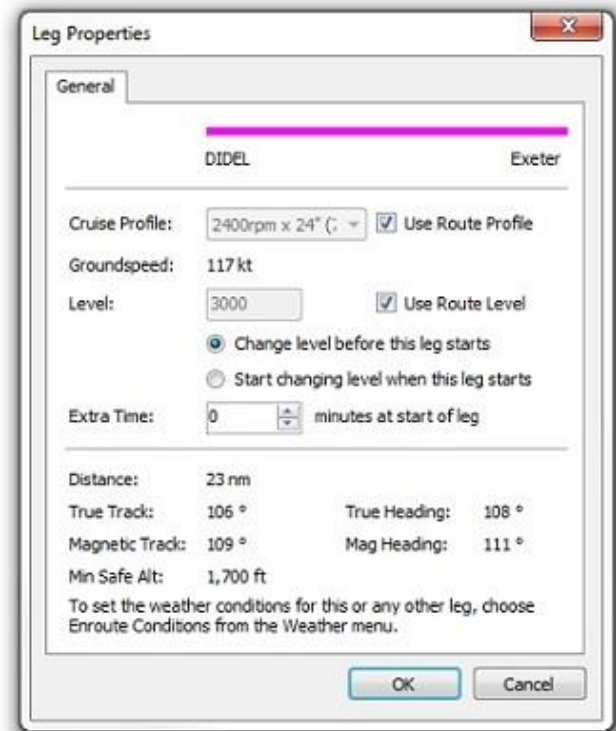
Leg Properties

General

DIDEL Exeter

Cruise Profile: 2400rpm x 24" (

Use Route Profile

Groundspeed: 117 kt

Level: 3000

Use Route Level

Change level before this leg starts

Start changing level when this leg starts

Extra Time: 0 minutes at start of leg

Distance: 23 nm

True Track: 106 °

True Heading: 108 °

Magnetic Track: 109 °

Mag Heading: 111 °

Min Safe Alt: 1,700 ft

To set the weather conditions for this or any other leg, choose Enroute Conditions from the Weather menu.

OK

Cancel